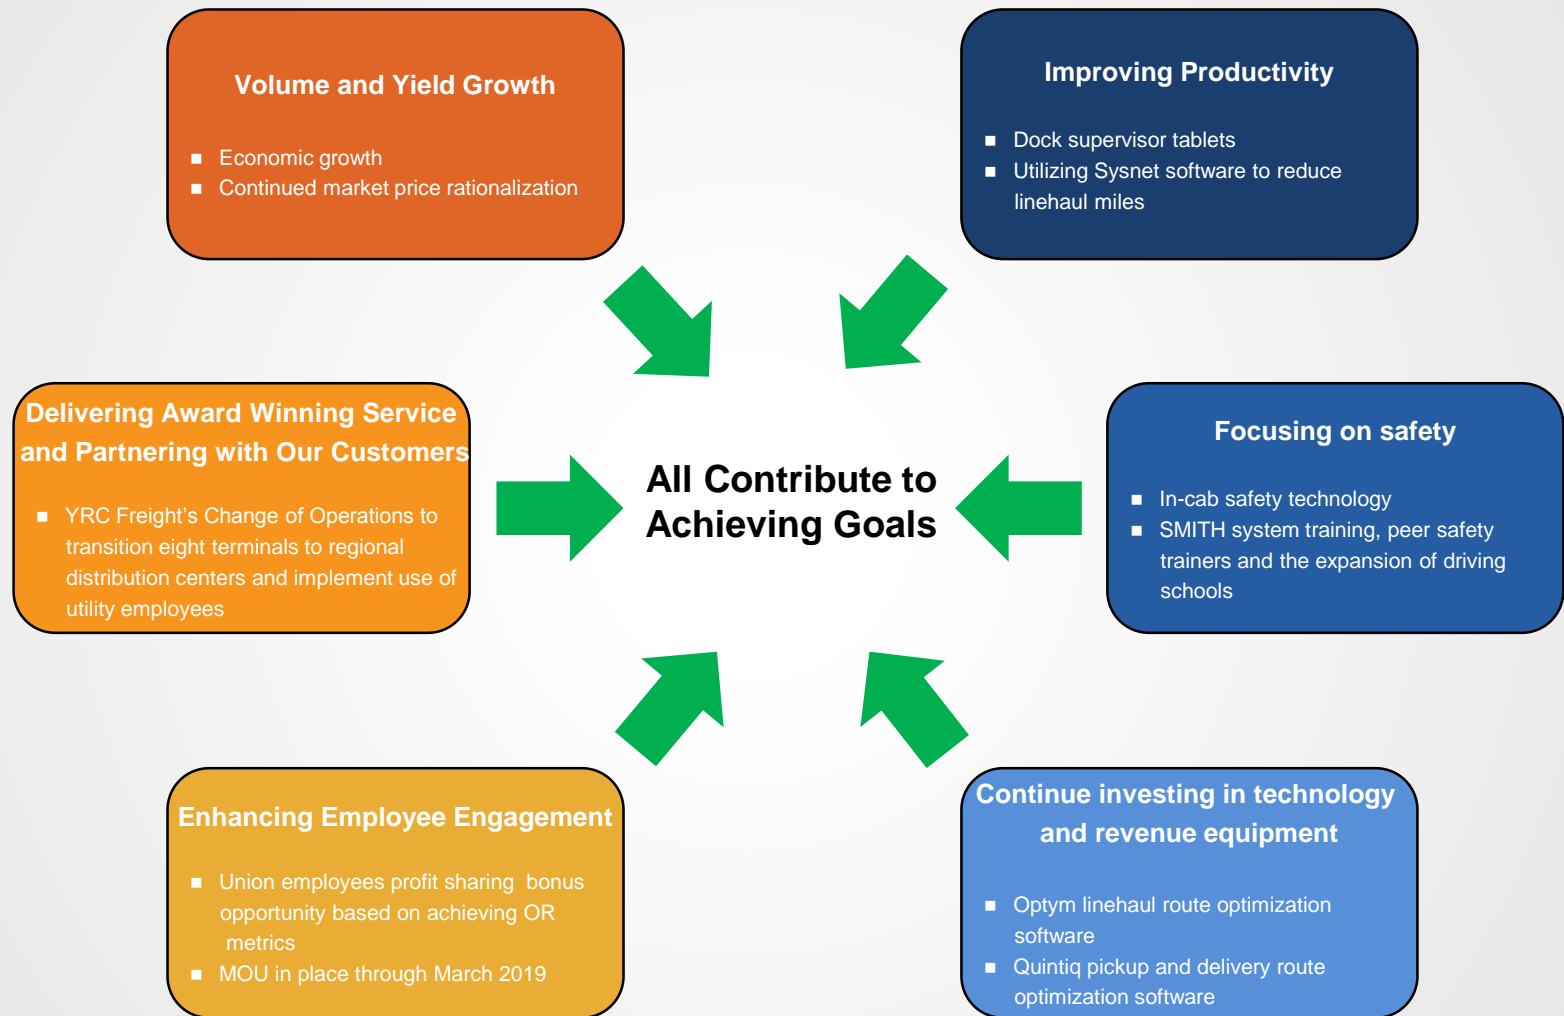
Volume and Yield Growth

- Economic growth
- Continued market price rationalization

Improving Productivity

- Dock supervisor tablets
- Utilizing Sysnet software to reduce linehaul miles

Delivering Award Winning Service and Partnering with Our Customers

- YRC Freight's Change of Operations to transition eight terminals to regional distribution centers and implement use of utility employees

All Contribute to Achieving Goals

Focusing on safety

- In-cab safety technology
- SMITH system training, peer safety trainers and the expansion of driving schools

Enhancing Employee Engagement

- Union employees profit sharing bonus opportunity based on achieving OR metrics
- MOU in place through March 2019

Continue investing in technology and revenue equipment

- Optym linehaul route optimization software
- Quintiq pickup and delivery route optimization software